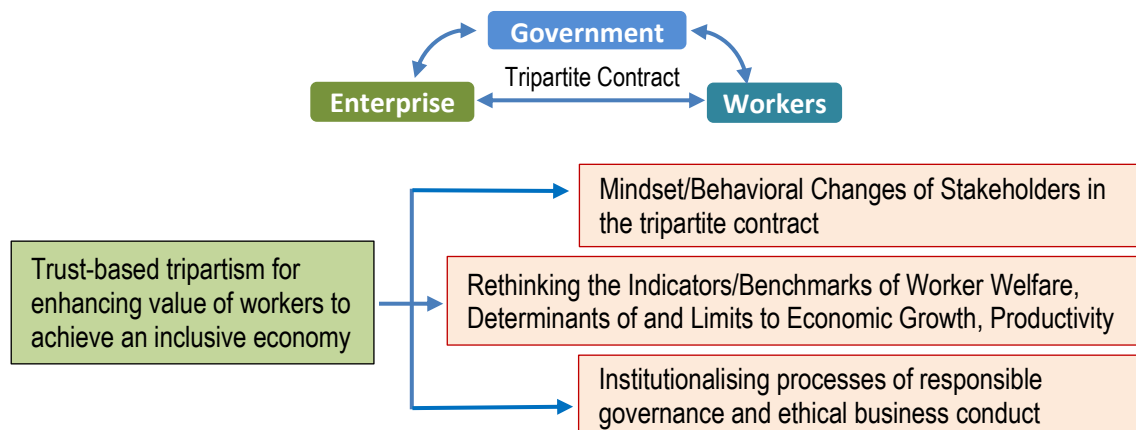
Government

Tripartite Contract

Enterprise

Workers

Trust-based tripartism for enhancing value of workers to achieve an inclusive economy

Mindset/Behavioral Changes of Stakeholders in the tripartite contract

Rethinking the Indicators/Benchmarks of Worker Welfare, Determinants of and Limits to Economic Growth, Productivity

Institutionalising processes of responsible governance and ethical business conduct